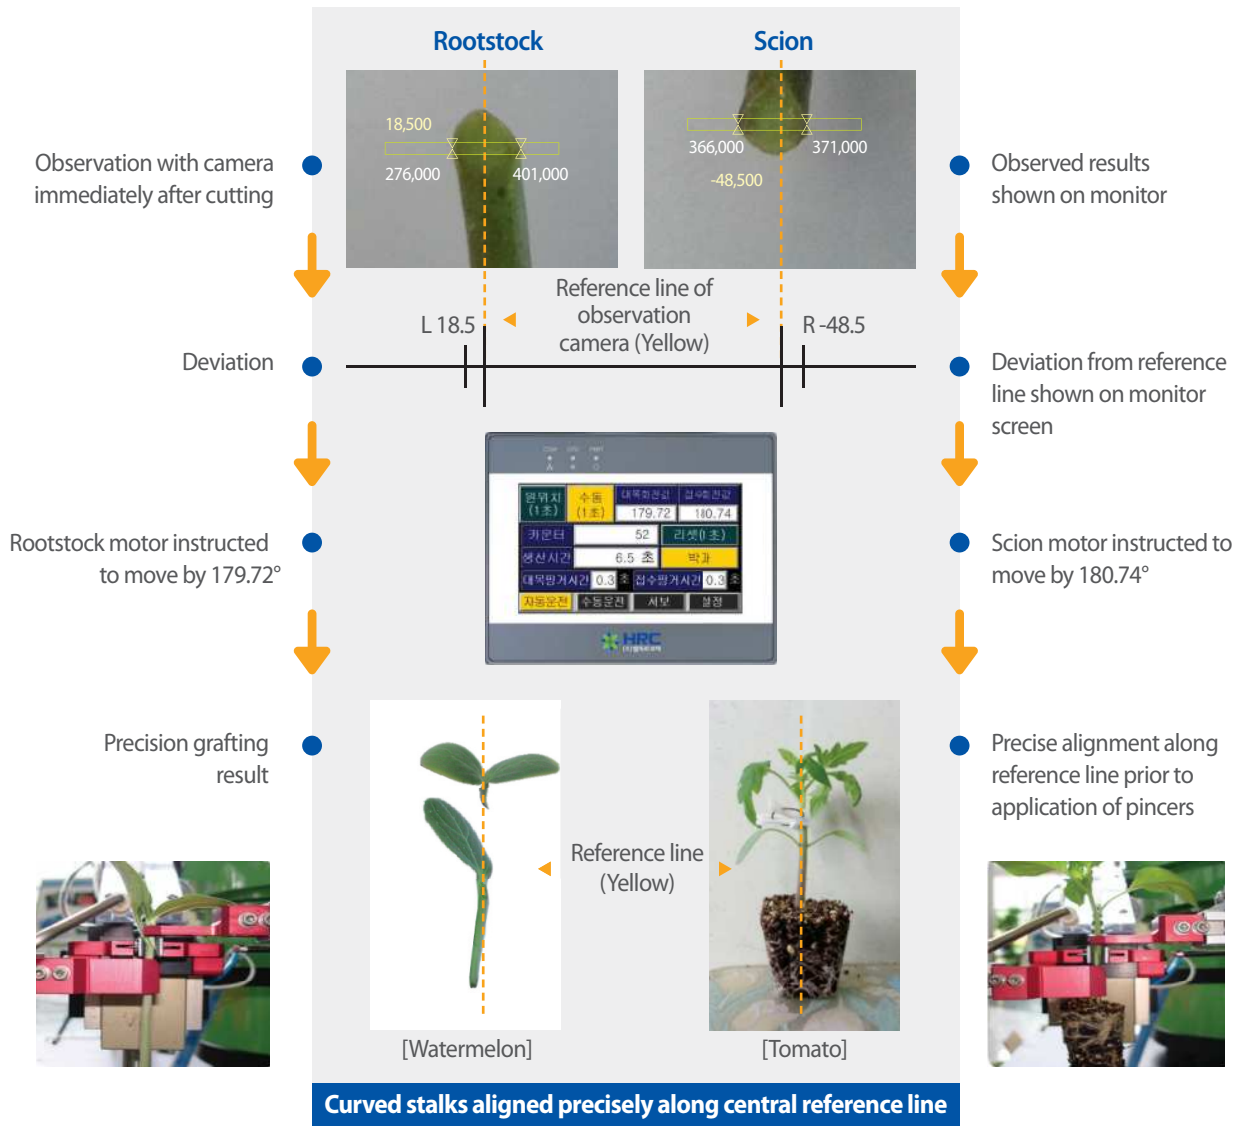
Rootstock

Scion

18,500

276,000

401,000

366,000

371,000

-48,500

Observation with camera immediately after cutting

Observed results shown on monitor

Reference line of observation camera (Yellow)

L 18.5

R -48.5

Deviation

Deviation from reference line shown on monitor screen

| 현위치 (1초) | 수동 (1초) | 대목회전값 179.72 | 접수회전값 180.74 |
|---|---|---|---|
| 카운터 | 52 | 리셋(1초) | |
| 생산시간 | 6.5 초 | 박과 | |
| 대목필거시간 0.3 초 | | 접수필거시간 0.3 초 | |
| 자동운전 | 수동운전 | 서보 | 설정 |

HRC

Rootstock motor instructed to move by 179.72°

Scion motor instructed to move by 180.74°

Precision grafting result

Precise alignment along reference line prior to application of pincers

Reference line (Yellow)

[Watermelon]

[Tomato]

Curved stalks aligned precisely along central reference line